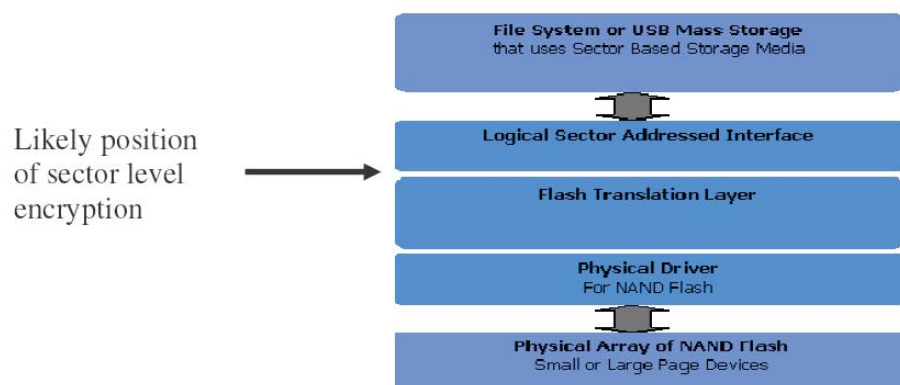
Likely position of sector level encryption

File System or USB Mass Storage
that uses Sector Based Storage Media

Logical Sector Addressed Interface

Flash Translation Layer

Physical Driver
For NAND Flash

Physical Array of NAND Flash
Small or Large Page Devices